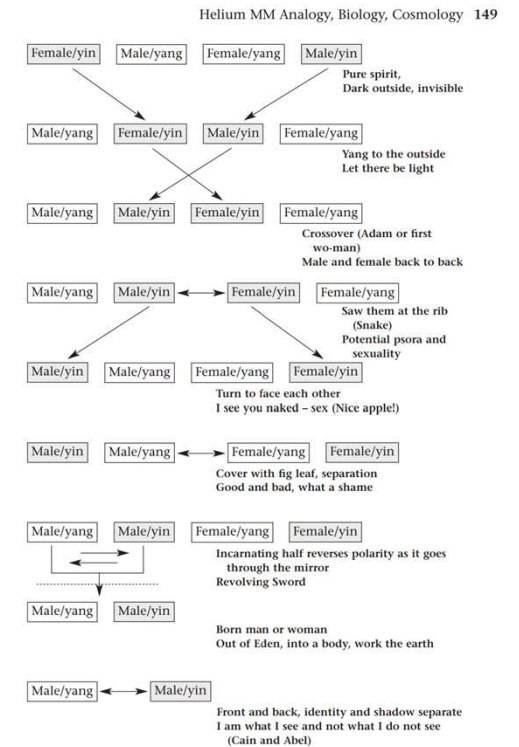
Helium MM Analogy, Biology, Cosmology 149

Female/yin Male/yang Female/yang Male/yin

Pure spirit, Dark outside, invisible

Male/yang Female/yin Male/yin Female/yang

Yang to the outside Let there be light

Male/yang Male/yin Female/yin Female/yang

Crossover (Adam or first wo-man) Male and female back to back

Male/yang Male/yin Female/yin Female/yang

Saw them at the rib (Snake) Potential psora and sexuality

Male/yin Male/yang Female/yang Female/yin

Turn to face each other I see you naked – sex (Nice apple!)

Male/yin Male/yang Female/yang Female/yin

Cover with fig leaf, separation Good and bad, what a shame

Male/yang Male/yin Female/yang Female/yin

Incarnating half reverses polarity as it goes through the mirror Revolving Sword

Male/yang Male/yin

Born man or woman Out of Eden, into a body, work the earth

Male/yang Male/yin

Front and back, identity and shadow separate I am what I see and not what I do not see (Cain and Abel)